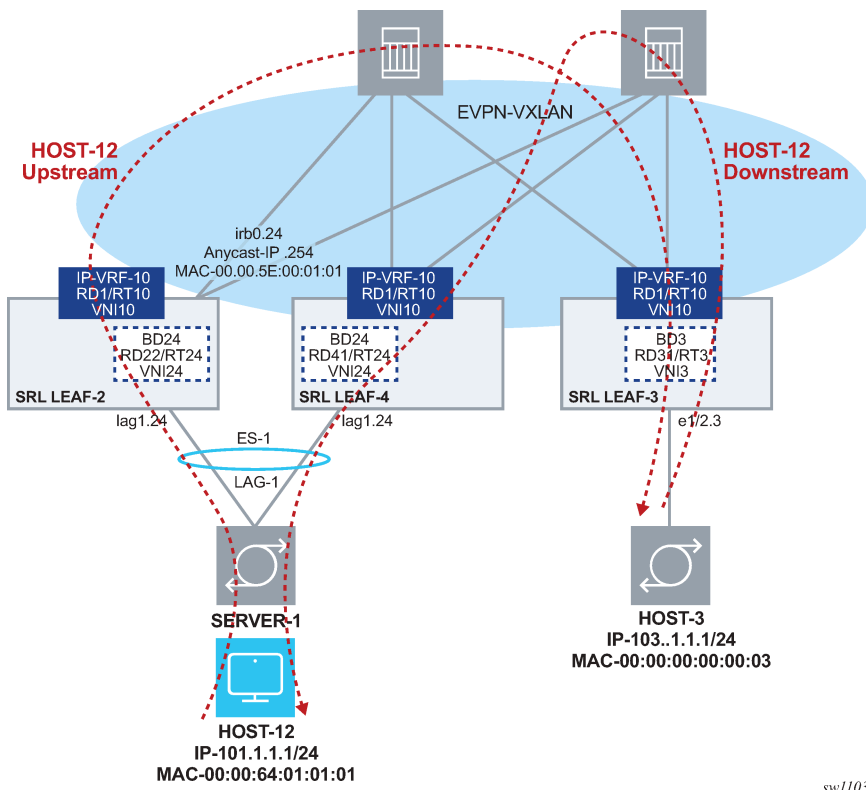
EVPN-VXLAN

HOST-12 Upstream

HOST-12 Downstream

irb0.24
Anycast-IP .254
MAC-00.00.5E:00:01:01

IP-VRF-10
RD1/RT10
VNI10

BD24
RD22/RT24
VNI24

SRL LEAF-2

IP-VRF-10
RD1/RT10
VNI10

BD24
RD41/RT24
VNI24

SRL LEAF-4

IP-VRF-10
RD1/RT10
VNI10

BD3
RD31/RT3
VNI3

SRL LEAF-3

lag1.24

lag1.24

ES-1

LAG-1

e1/2.3

SERVER-1

HOST-12
IP-101.1.1.1/24
MAC-00:00:64:01:01:01

HOST-3
IP-103..1.1.1/24
MAC-00:00:00:00:00:03

sw110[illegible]